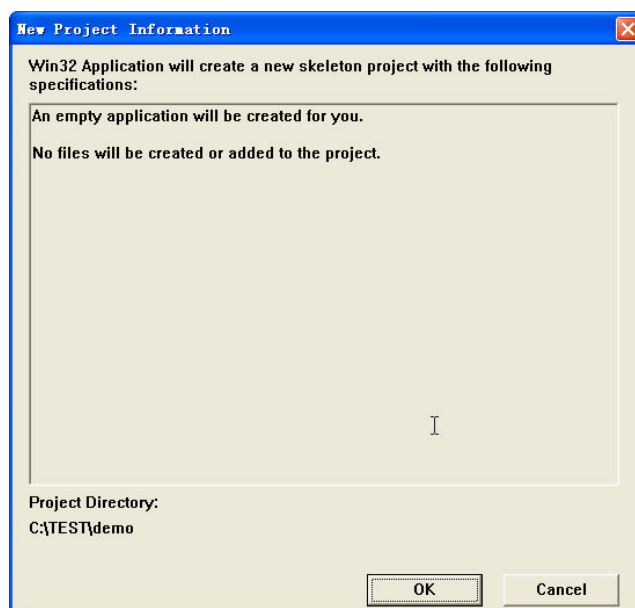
New Project Information

Win32 Application will create a new skeleton project with the following specifications:

An empty application will be created for you.

No files will be created or added to the project.

Project Directory:
C:\TEST\demo

OK
Cancel